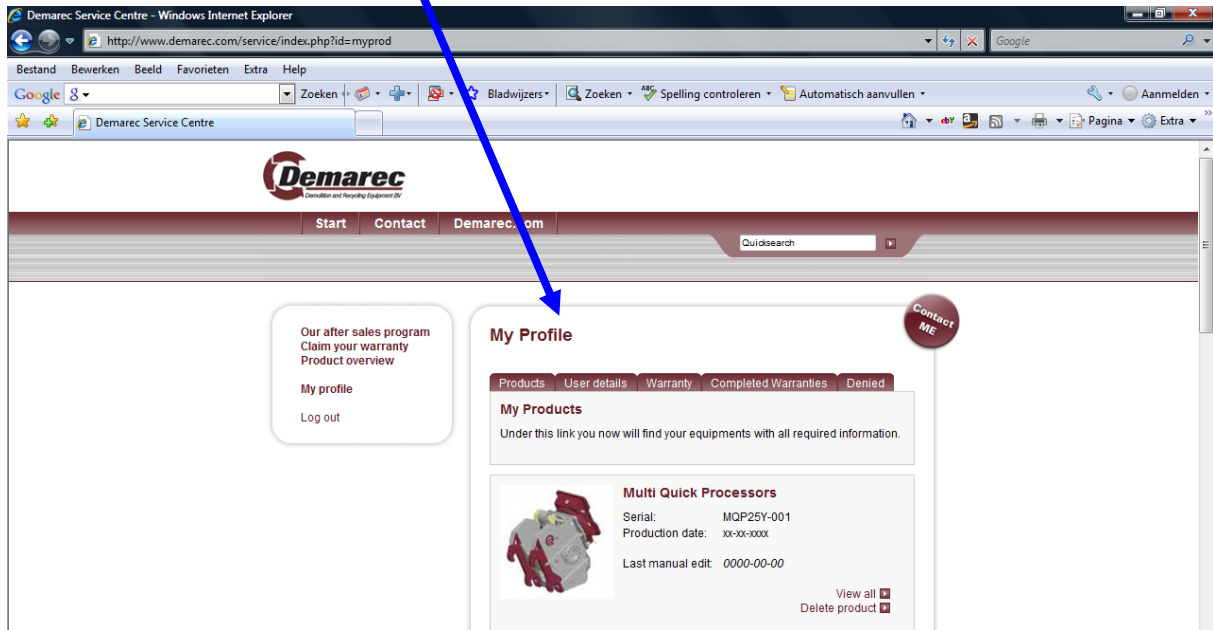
Demarec Service Centre - Windows Internet Explorer

http://www.demarec.com/service/index.php?id=myprod

Google

Bestand Bewerken Beeld Favorieten Extra Help

Google 8 Zoeken Bladwijzers Zoeken Spelling controleren Automatisch aanvullen Aanmelden

Demarec Service Centre

Pagina Extra

Demarec
Demolition and Recycling Equipment BV

Start Contact Demarec.com

Quicksearch

Our after sales program
Claim your warranty
Product overview

My profile

Log out

My Profile

Contact ME

Products User details Warranty Completed Warranties Denied

My Products

Under this link you now will find your equipments with all required information.

Multi Quick Processors

Serial: MQP25Y-001
Production date: xx-xx-xxxx

Last manual edit: 0000-00-00

View all
Delete product